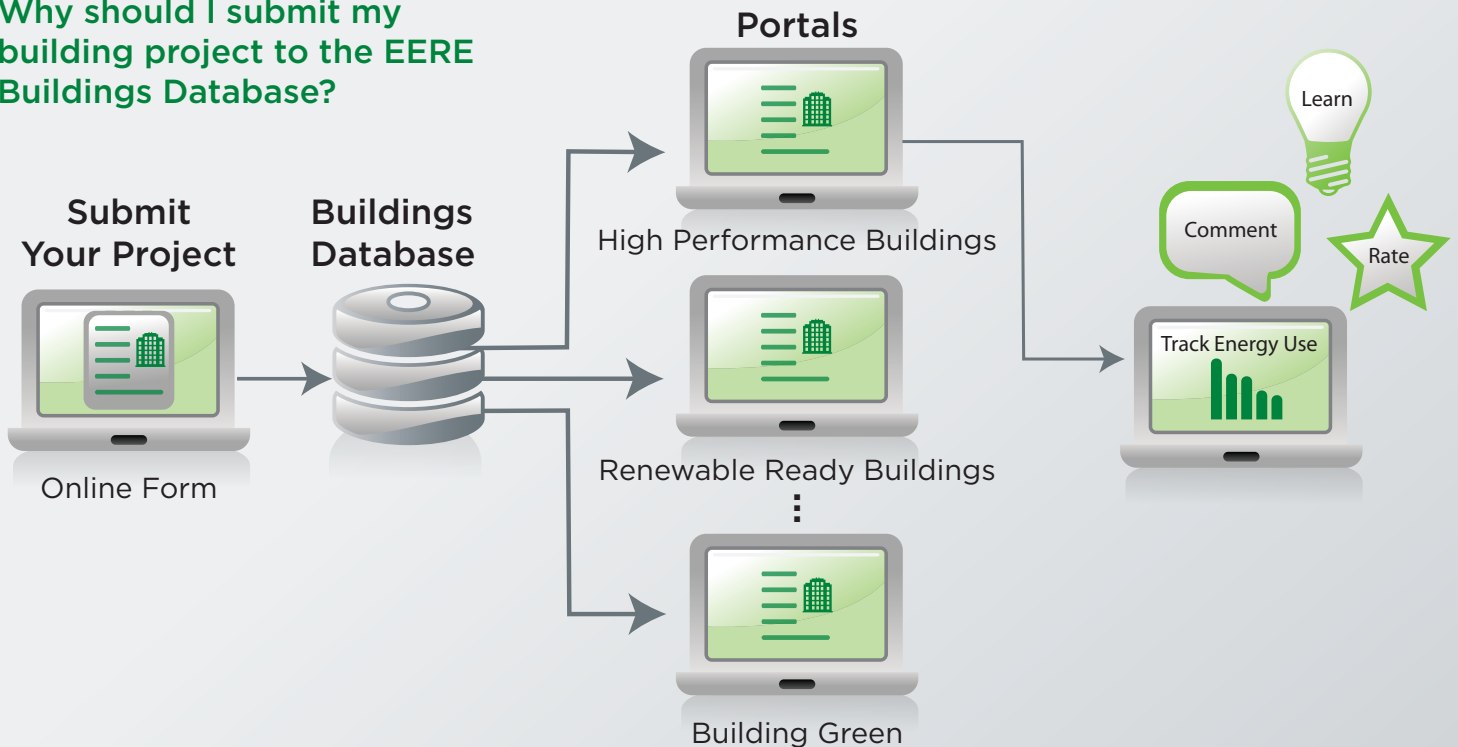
Why should I submit my building project to the EERE Buildings Database?

Submit Your Project

Online Form

Buildings Database

Portals

High Performance Buildings

Renewable Ready Buildings

⋮

Building Green

Learn

Comment

Rate

Track Energy Use